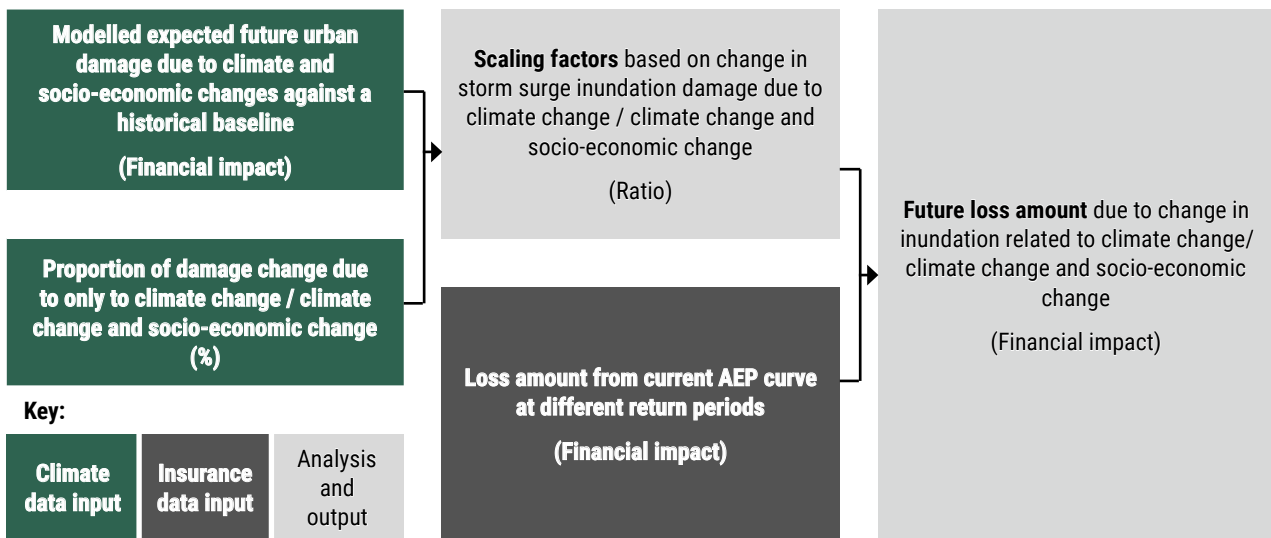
Modelled expected future urban damage due to climate and socio-economic changes against a historical baseline

(Financial impact)

Proportion of damage change due to only to climate change / climate change and socio-economic change (%)

Key:

Climate data input

Insurance data input

Analysis and output

Scaling factors based on change in storm surge inundation damage due to climate change / climate change and socio-economic change

(Ratio)

Loss amount from current AEP curve at different return periods

(Financial impact)

Future loss amount due to change in inundation related to climate change/ climate change and socio-economic change

(Financial impact)